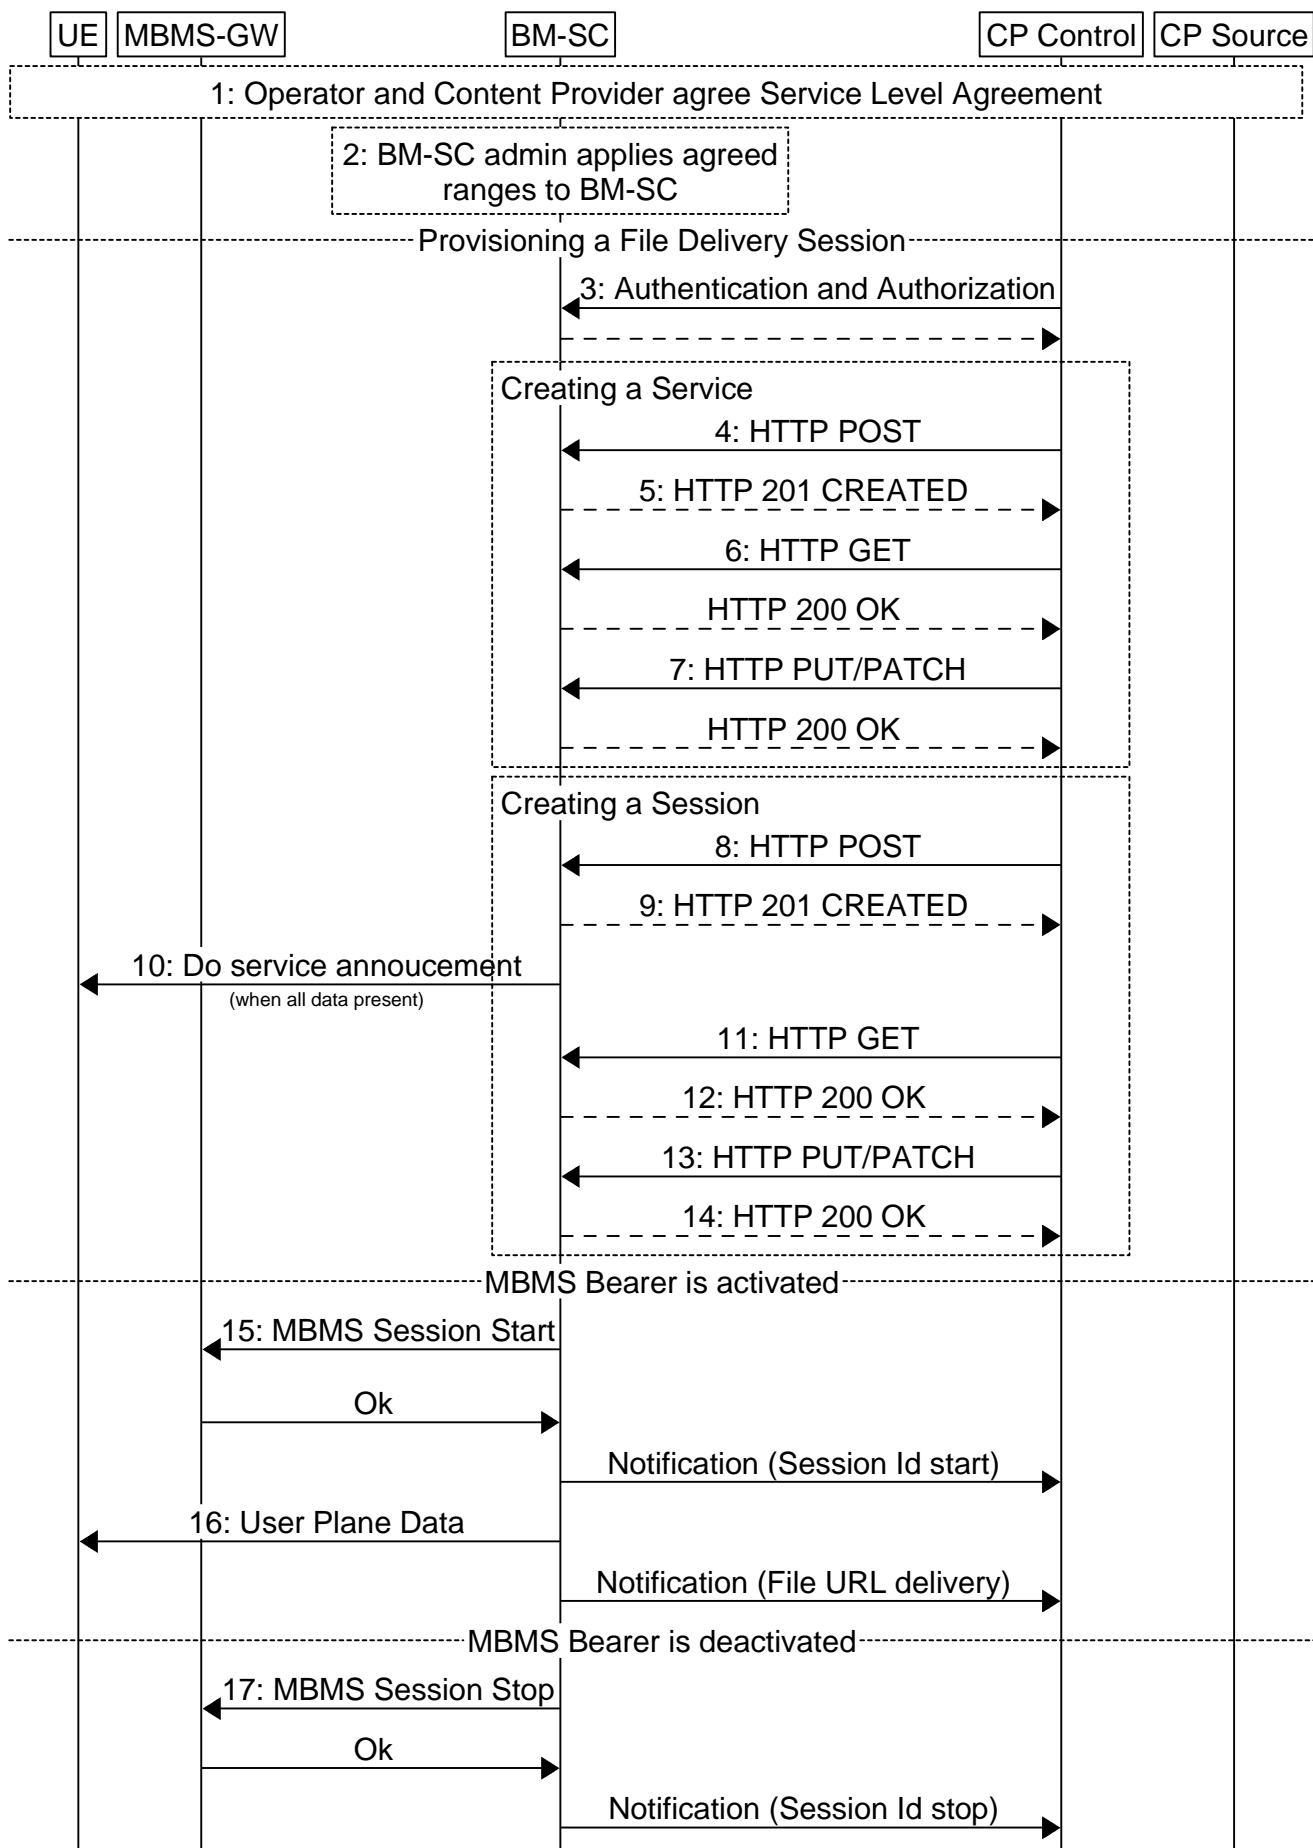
UE MBMS-GW BM-SC CP Control CP Source

1: Operator and Content Provider agree Service Level Agreement

2: BM-SC admin applies agreed ranges to BM-SC

Provisioning a File Delivery Session

3: Authentication and Authorization

Creating a Service

4: HTTP POST

5: HTTP 201 CREATED

6: HTTP GET

HTTP 200 OK

7: HTTP PUT/PATCH

HTTP 200 OK

Creating a Session

8: HTTP POST

9: HTTP 201 CREATED

10: Do service annoucement
(when all data present)

11: HTTP GET

12: HTTP 200 OK

13: HTTP PUT/PATCH

14: HTTP 200 OK

MBMS Bearer is activated

15: MBMS Session Start

Ok

Notification (Session Id start)

16: User Plane Data

Notification (File URL delivery)

MBMS Bearer is deactivated

17: MBMS Session Stop

Ok

Notification (Session Id stop)